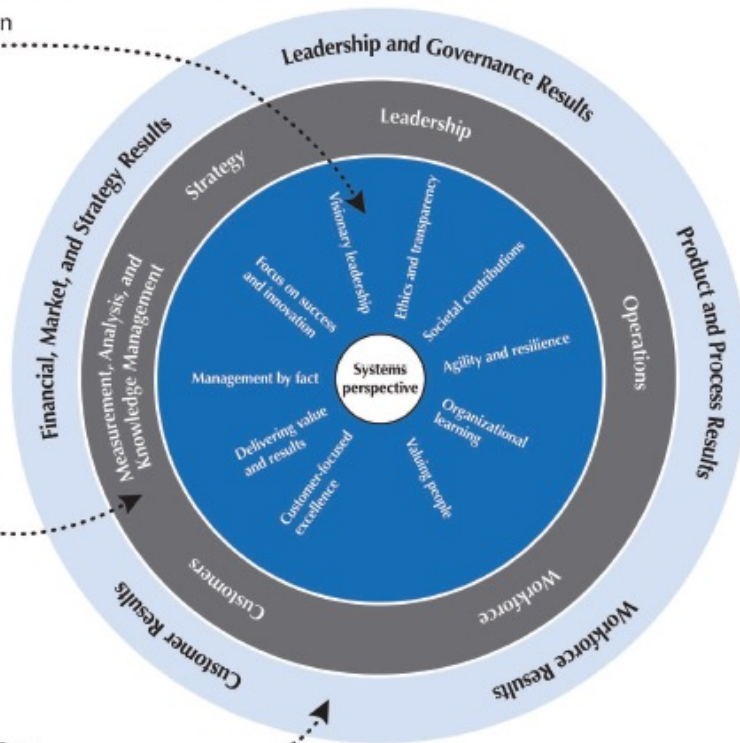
n

Leadership and Governance Results

Product and Process Results

Workforce Results

Customer Results

Financial, Market, and Strategy Results

Leadership

Operations

Workforce

Customers

Measurement, Analysis, and Knowledge Management

Strategy

Visionary leadership

Ethics and transparency

Societal contributions

Agility and resilience

Organizational learning

Valuing people

Customer-focused excellence

Delivering value and results

Management by fact

Focus on success and innovation

Systems perspective